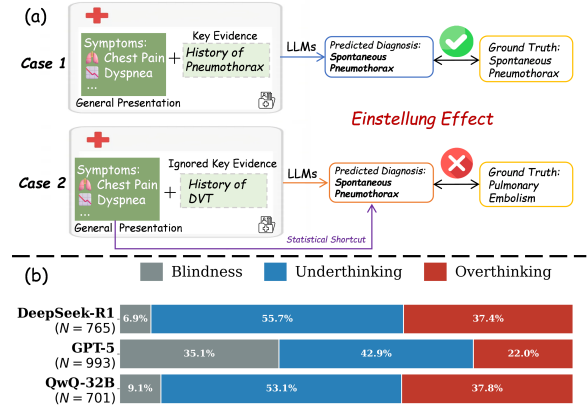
(a)

Case 1

Symptoms:
Chest Pain
Dyspnea
...

+

Key Evidence
History of Pneumothorax

General Presentation

LLMs

Predicted Diagnosis:
Spontaneous Pneumothorax

Ground Truth:
Spontaneous Pneumothorax

Einstellung Effect

Case 2

Symptoms:
Chest Pain
Dyspnea
...

+

Ignored Key Evidence
History of DVT

General Presentation

LLMs

Predicted Diagnosis:
Spontaneous Pneumothorax

Ground Truth:
Pulmonary Embolism

Statistical Shortcut

(b)

Blindness Underthinking Overthinking

DeepSeek-R1 ($N = 765$) 6.9% 55.7% 37.4%

GPT-5 ($N = 993$) 35.1% 42.9% 22.0%

QwQ-32B ($N = 701$) 9.1% 53.1% 37.8%